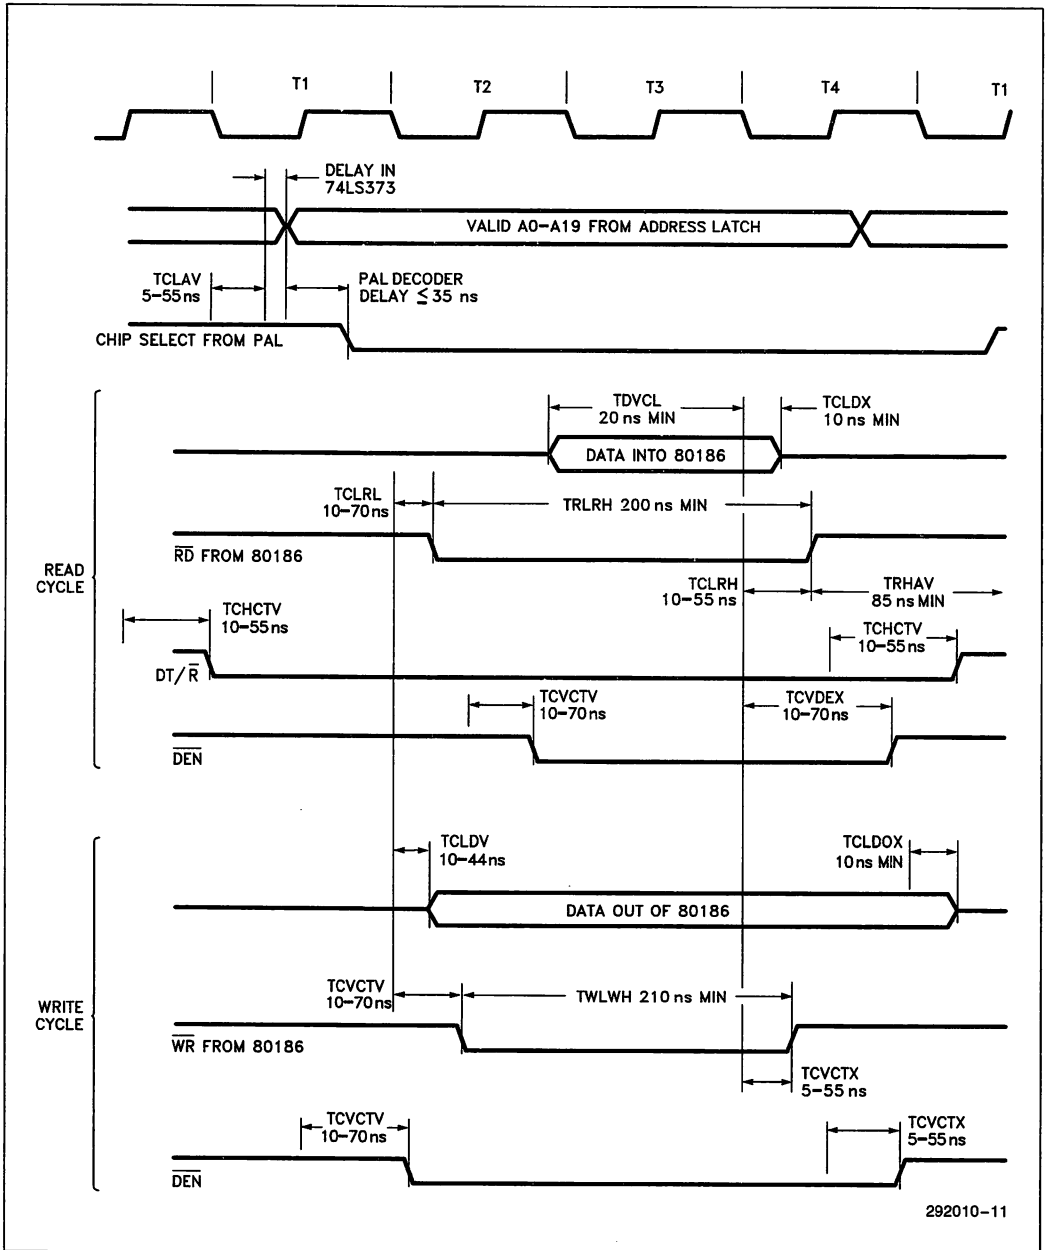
T1
T2
T3
T4
T1

DELAY IN 74LS373

VALID A0–A19 FROM ADDRESS LATCH

TCLAV 5–55ns

PAL DECODER DELAY $\leq$ 35 ns

CHIP SELECT FROM PAL

TDVCL 20 ns MIN

TCLDX 10 ns MIN

DATA INTO 80186

TCLRL 10–70ns

TRLRH 200 ns MIN

$\overline{RD}$ FROM 80186

READ CYCLE

TCLRH 10–55 ns

TRHAV 85 ns MIN

TCHCTV 10–55ns

TCHCTV 10–55ns

DT/$\overline{R}$

TCVCTV 10–70ns

TCVDEX 10–70ns

$\overline{DEN}$

TCLDV 10–44ns

TCLDOX 10ns MIN

DATA OUT OF 80186

TCVCTV 10–70ns

TWLWH 210 ns MIN

WRITE CYCLE

$\overline{WR}$ FROM 80186

TCVCTX 5–55 ns

TCVCTV 10–70ns

TCVCTX 5–55ns

$\overline{DEN}$

292010–11